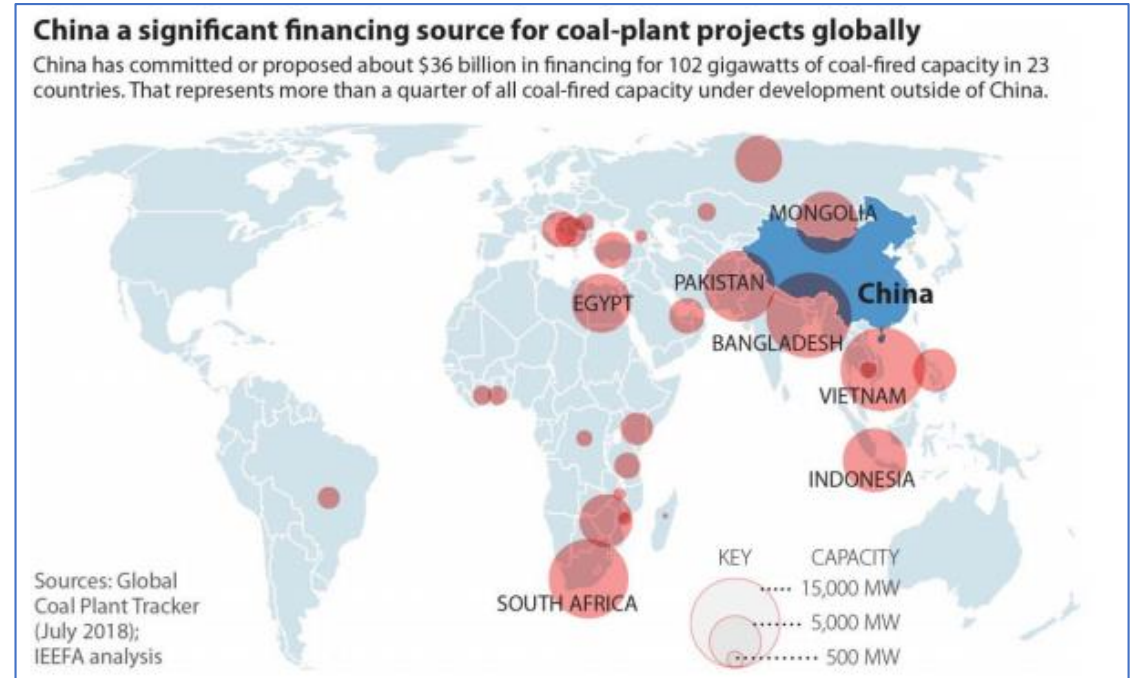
China a significant financing source for coal-plant projects globally

China has committed or proposed about \$36 billion in financing for 102 gigawatts of coal-fired capacity in 23 countries. That represents more than a quarter of all coal-fired capacity under development outside of China.

MONGOLIA

PAKISTAN

China

EGYPT

BANGLADESH

VIETNAM

INDONESIA

SOUTH AFRICA

Sources: Global Coal Plant Tracker (July 2018); IEEFA analysis

KEY

CAPACITY

15,000 MW

5,000 MW

500 MW